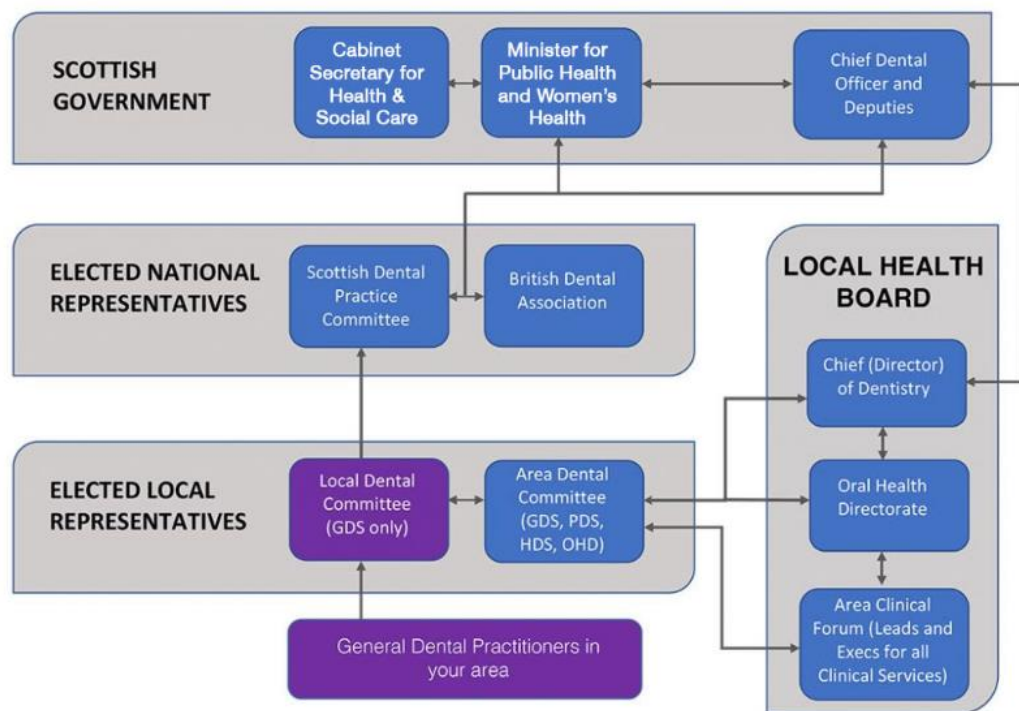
SCOTTISH GOVERNMENT

Cabinet Secretary for Health & Social Care

Minister for Public Health and Women's Health

Chief Dental Officer and Deputies

ELECTED NATIONAL REPRESENTATIVES

Scottish Dental Practice Committee

British Dental Association

LOCAL HEALTH BOARD

Chief (Director) of Dentistry

Oral Health Directorate

Area Clinical Forum (Leads and Execs for all Clinical Services)

ELECTED LOCAL REPRESENTATIVES

Local Dental Committee (GDS only)

Area Dental Committee (GDS, PDS, HDS, OHD)

General Dental Practitioners in your area